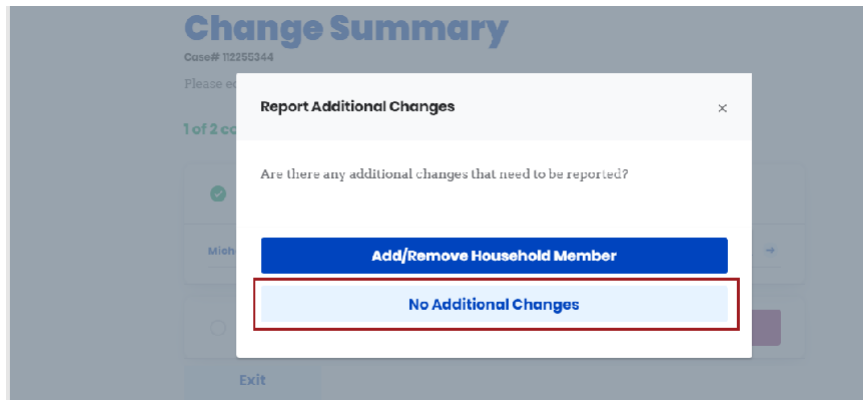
Change Summary

Case# 112255344

Please ec

1 of 2 co

Mich

Report Additional Changes

×

Are there any additional changes that need to be reported?

Add/Remove Household Member

No Additional Changes

Exit